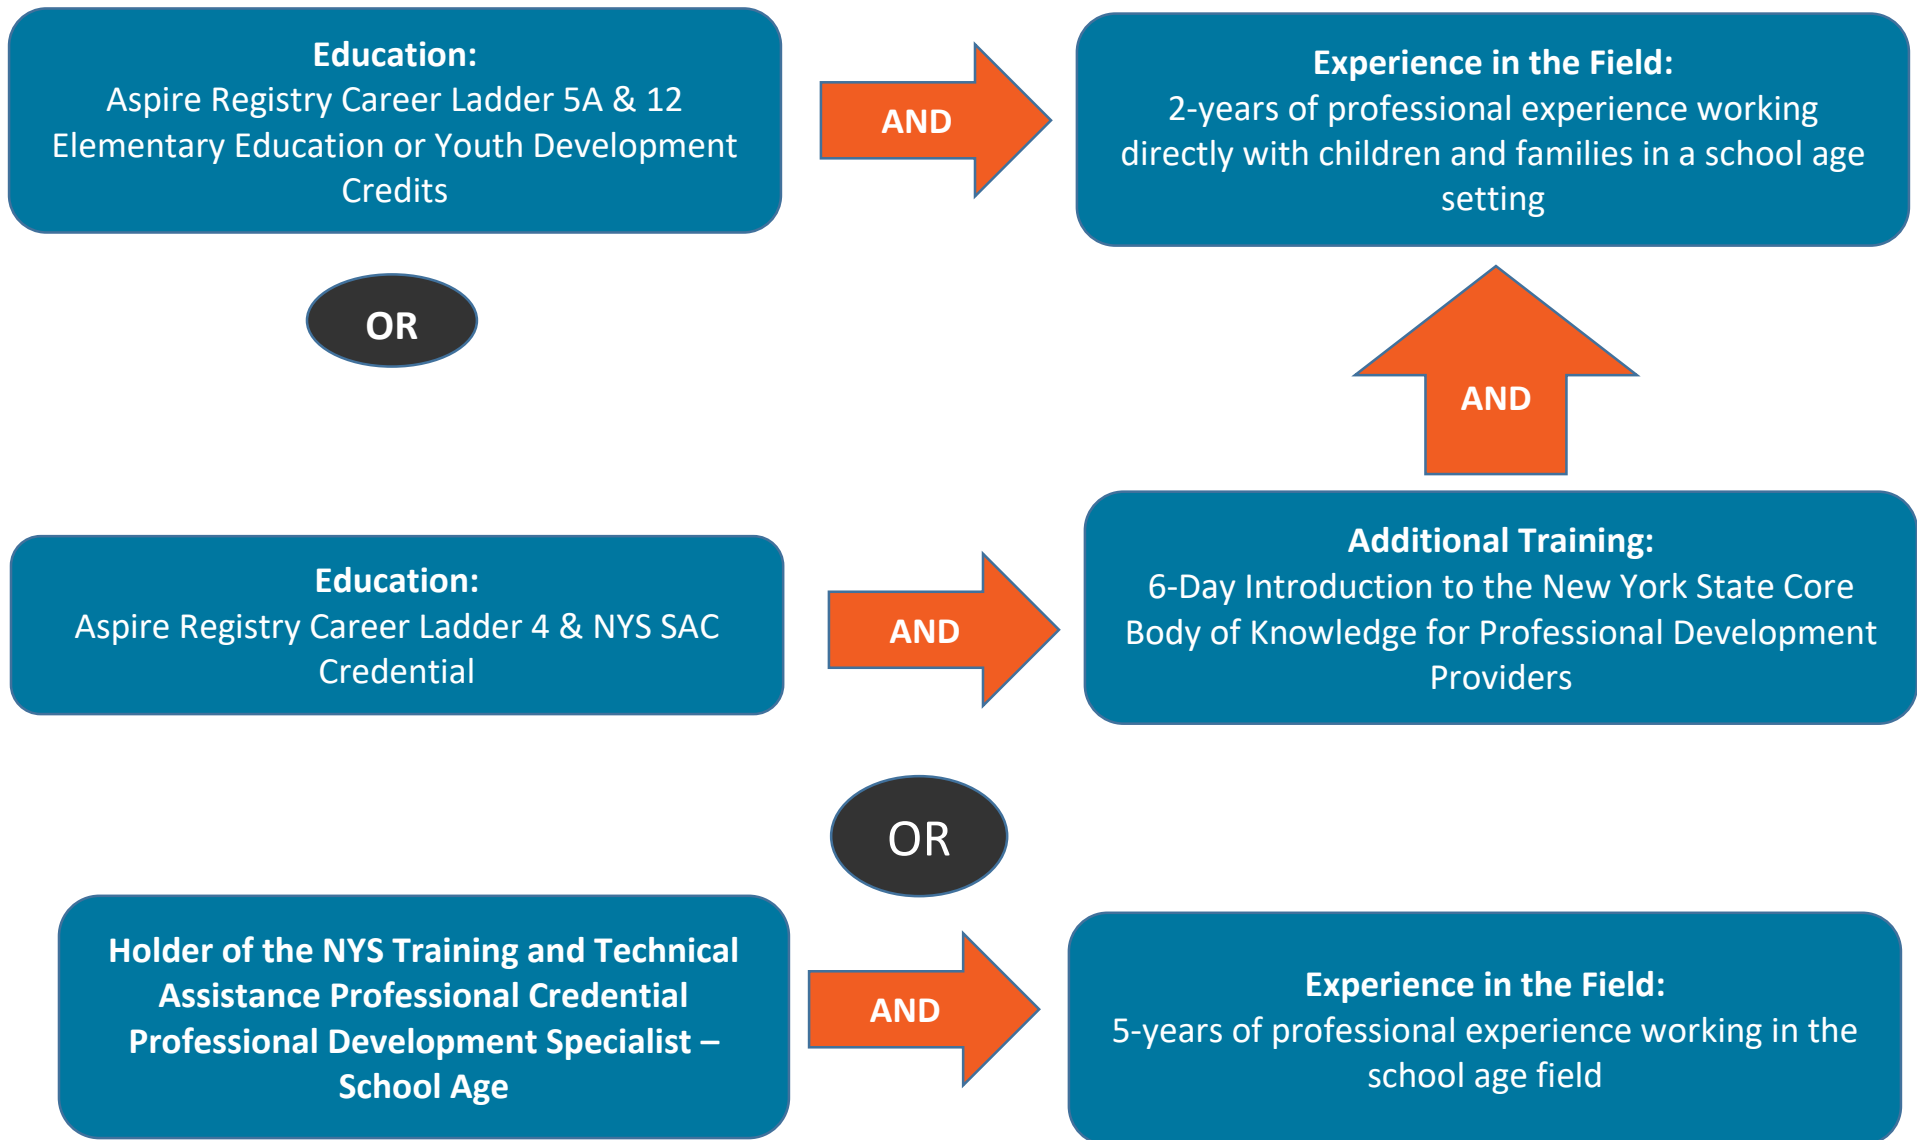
Education:
Aspire Registry Career Ladder 5A & 12 Elementary Education or Youth Development Credits

AND

Experience in the Field:
2-years of professional experience working directly with children and families in a school age setting

OR

AND

Education:
Aspire Registry Career Ladder 4 & NYS SAC Credential

AND

Additional Training:
6-Day Introduction to the New York State Core Body of Knowledge for Professional Development Providers

OR

Holder of the NYS Training and Technical Assistance Professional Credential Professional Development Specialist – School Age

AND

Experience in the Field:
5-years of professional experience working in the school age field